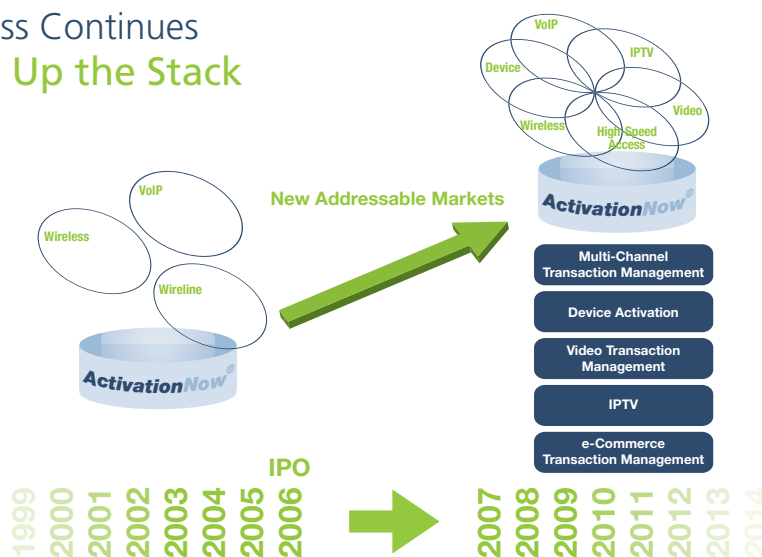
ss Continues
Up the Stack

VoIP
Wireless
Wireline
ActivationNow®

New Addressable Markets

VoIP
Device
IPTV
Video
Wireless
High Speed Access
ActivationNow®

Multi-Channel Transaction Management
Device Activation
Video Transaction Management
IPTV
e-Commerce Transaction Management

IPO
1999
2000
2001
2002
2003
2004
2005
2006
2007
2008
2009
2010
2011
2012
2013
2014